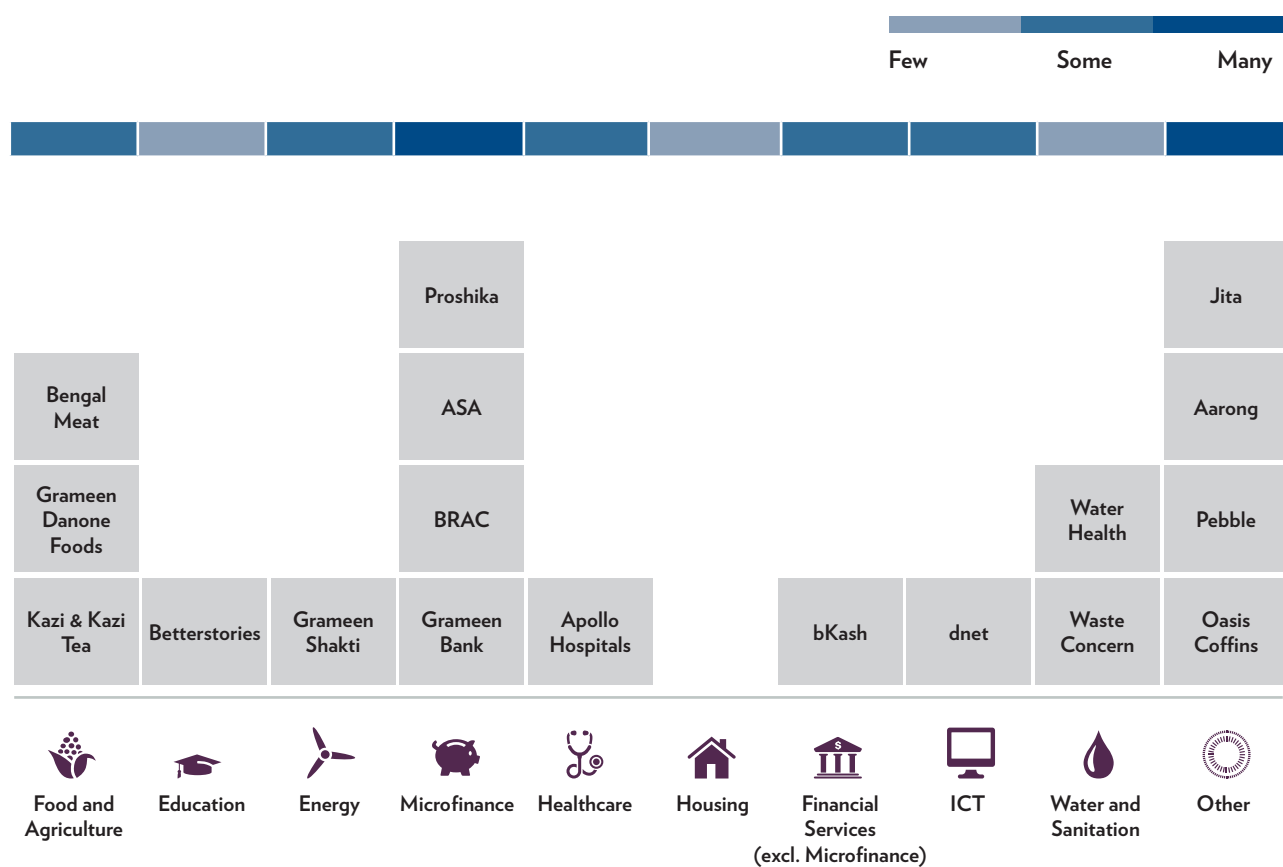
Few Some Many

Proshika

Jita

Bengal Meat

ASA

Aarong

Grameen Danone Foods

BRAC

Water Health

Pebble

Kazi & Kazi Tea

Betterstories

Grameen Shakti

Grameen Bank

Apollo Hospitals

bKash

dnet

Waste Concern

Oasis Coffins

Food and Agriculture

Education

Energy

Microfinance

Healthcare

Housing

Financial Services (excl. Microfinance)

ICT

Water and Sanitation

Other